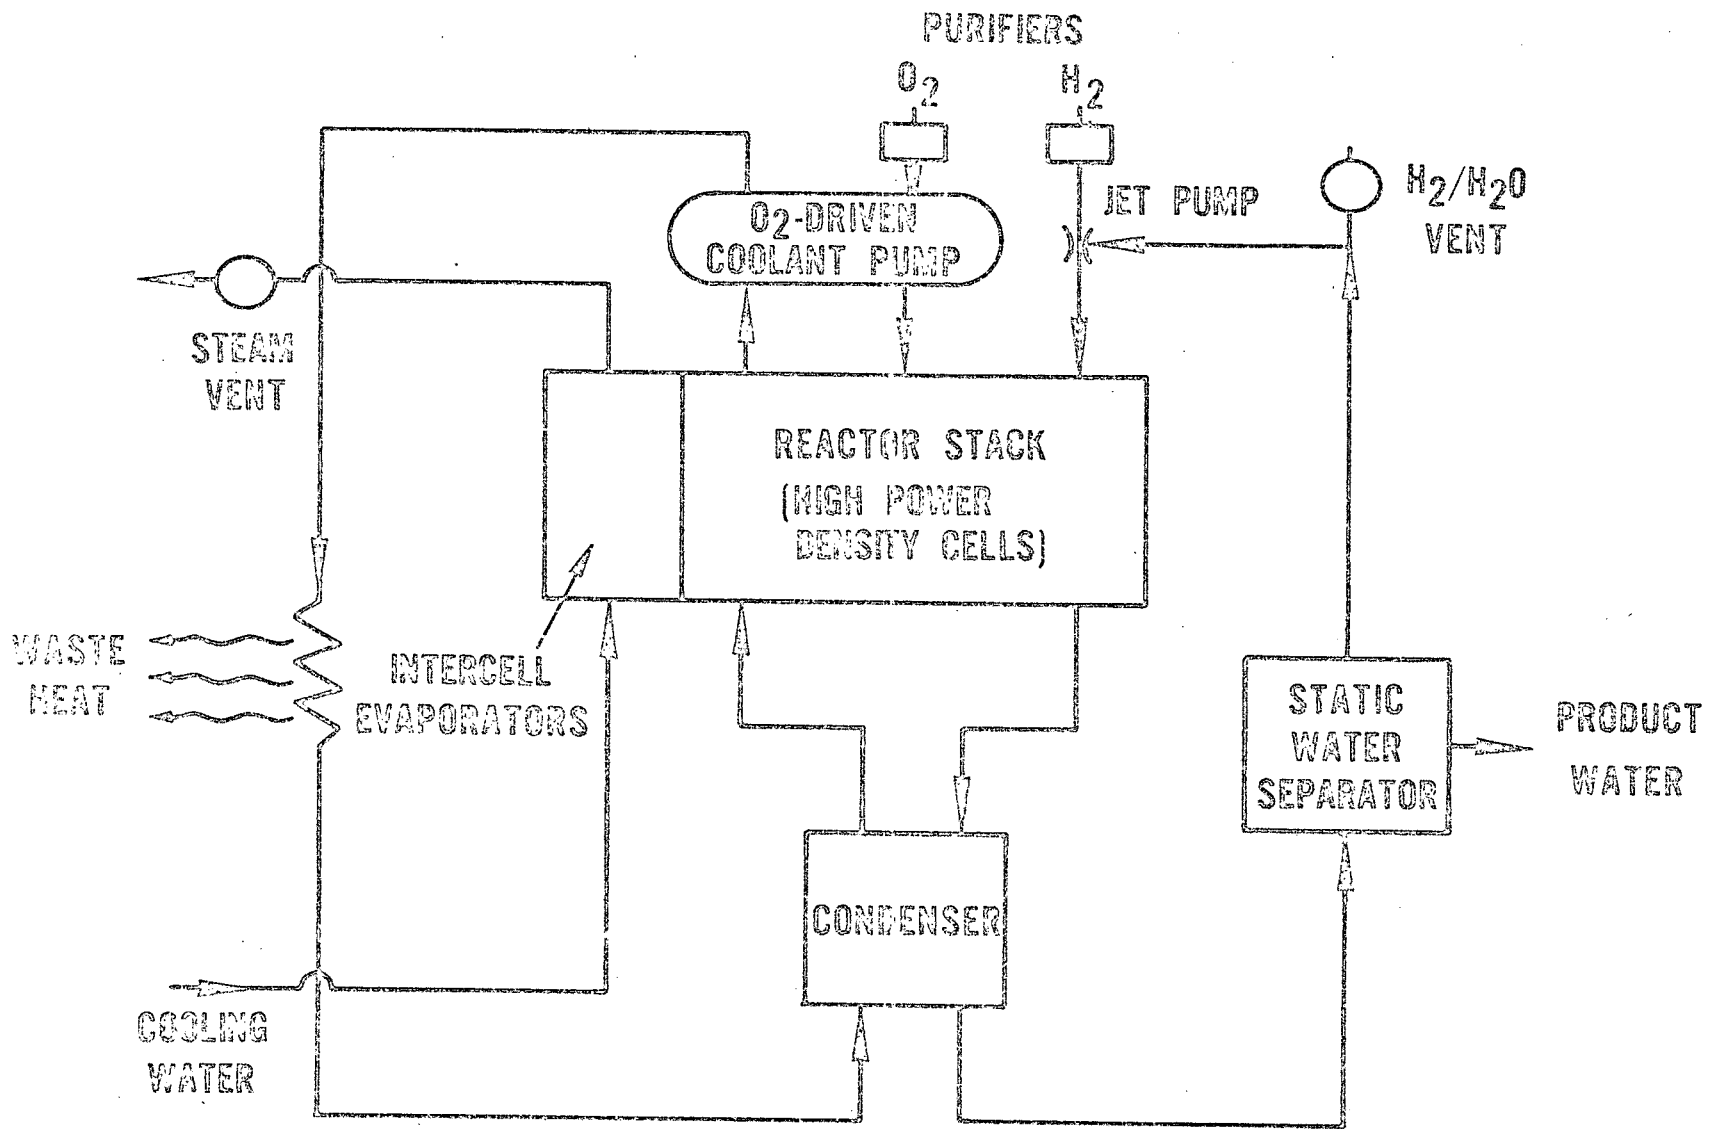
PURIFIERS

$O_2$

$H_2$

$O_2$-DRIVEN COOLANT PUMP

JET PUMP

$H_2/H_2O$ VENT

STEAM VENT

REACTOR STACK (HIGH POWER DENSITY CELLS)

WASTE HEAT

INTERCELL EVAPORATORS

STATIC WATER SEPARATOR

PRODUCT WATER

CONDENSER

COOLING WATER